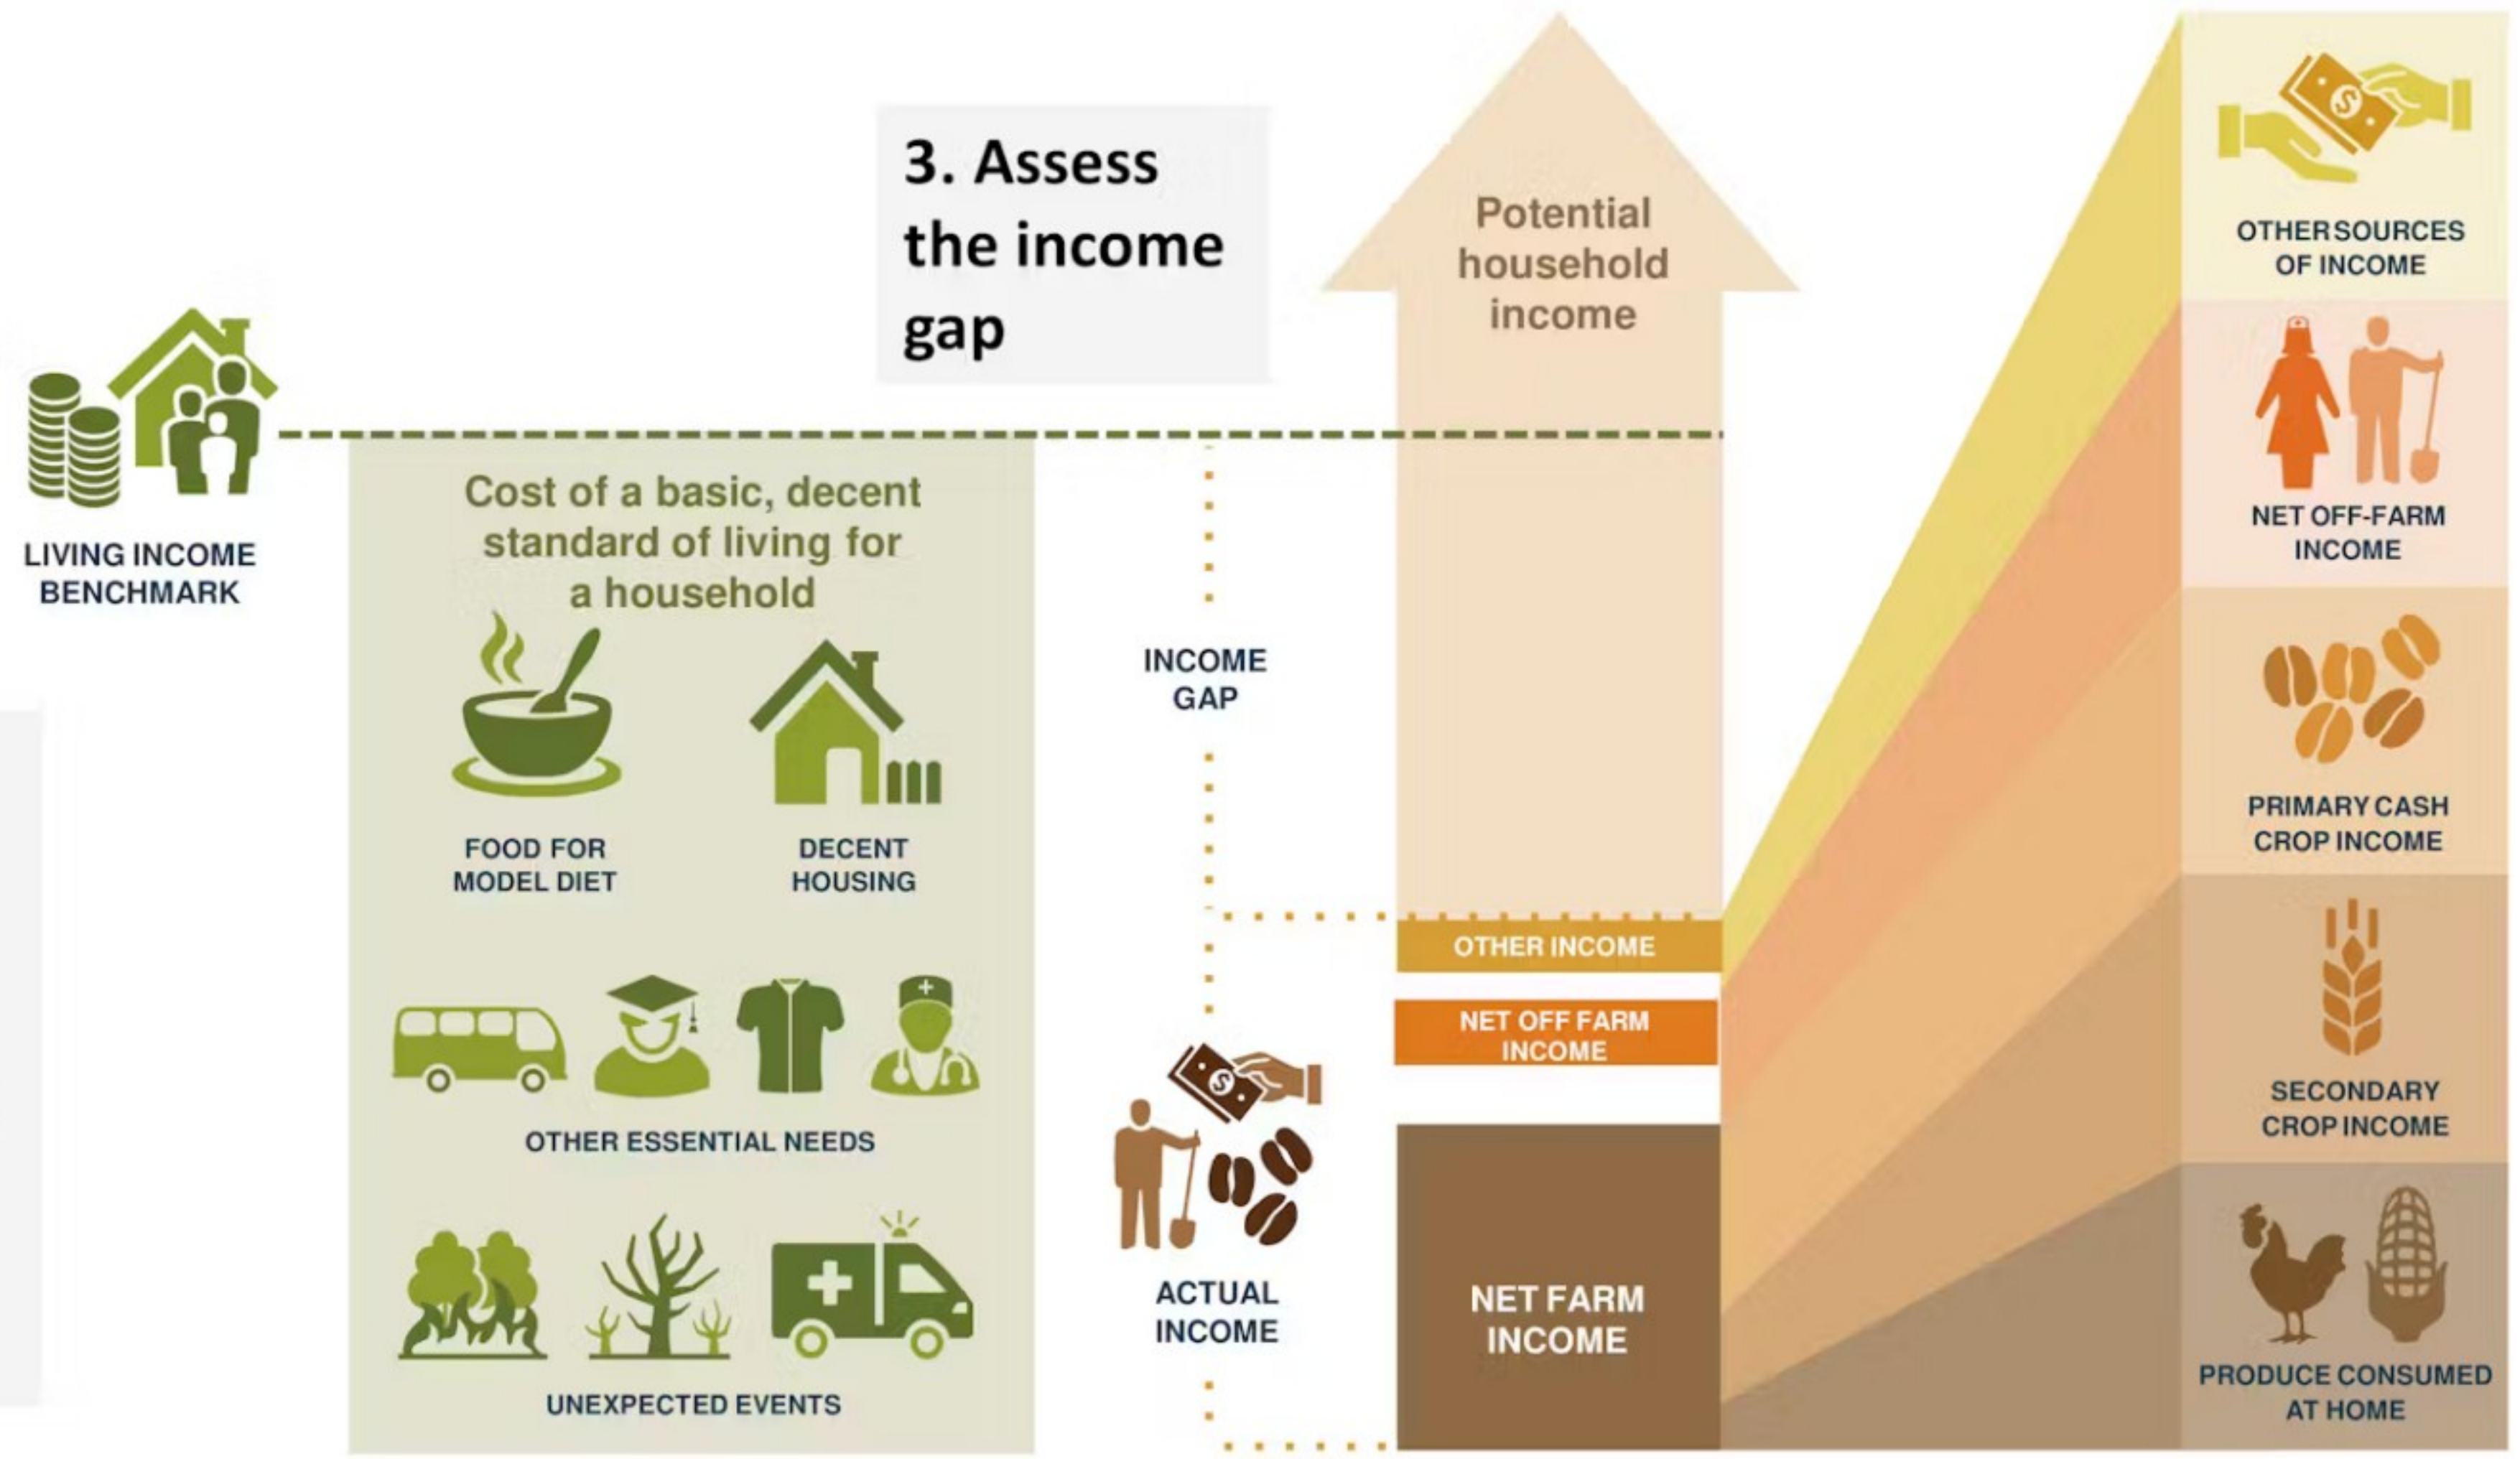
3. Assess the income gap

LIVING INCOME BENCHMARK

Cost of a basic, decent standard of living for a household

FOOD FOR MODEL DIET

DECENT HOUSING

OTHER ESSENTIAL NEEDS

UNEXPECTED EVENTS

INCOME GAP

ACTUAL INCOME

Potential household income

OTHER INCOME

NET OFF FARM INCOME

NET FARM INCOME

OTHER SOURCES OF INCOME

NET OFF-FARM INCOME

PRIMARY CASH CROP INCOME

SECONDARY CROP INCOME

PRODUCE CONSUMED AT HOME